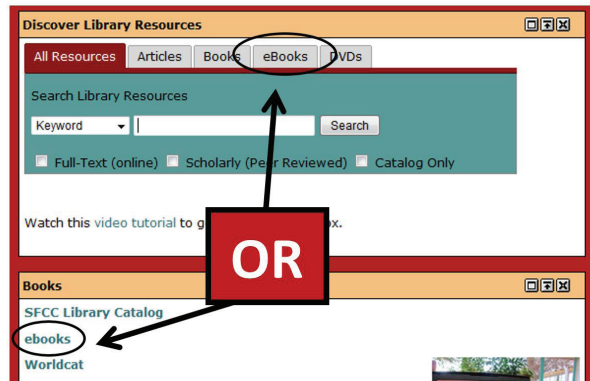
Discover Library Resources

All Resources | Articles | Books | eBooks | DVDs

Search Library Resources

Keyword

Search

Full-Text (online) Scholarly (Peer Reviewed) Catalog Only

Watch this video tutorial to g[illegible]x.

OR

Books

SFCC Library Catalog

ebooks

Worldcat